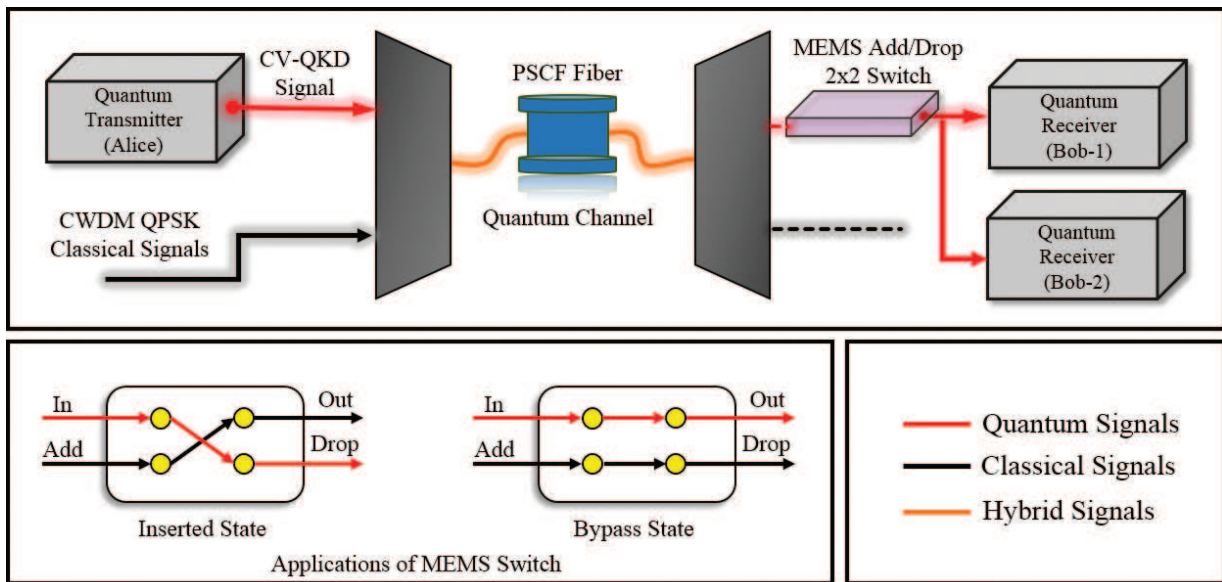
Quantum Transmitter (Alice)

CV-QKD Signal

CWDM QPSK Classical Signals

PSCF Fiber

Quantum Channel

MEMS Add/Drop 2x2 Switch

Quantum Receiver (Bob-1)

Quantum Receiver (Bob-2)

In

Add

Out

Drop

Inserted State

In

Add

Out

Drop

Bypass State

Applications of MEMS Switch

Quantum Signals

Classical Signals

Hybrid Signals